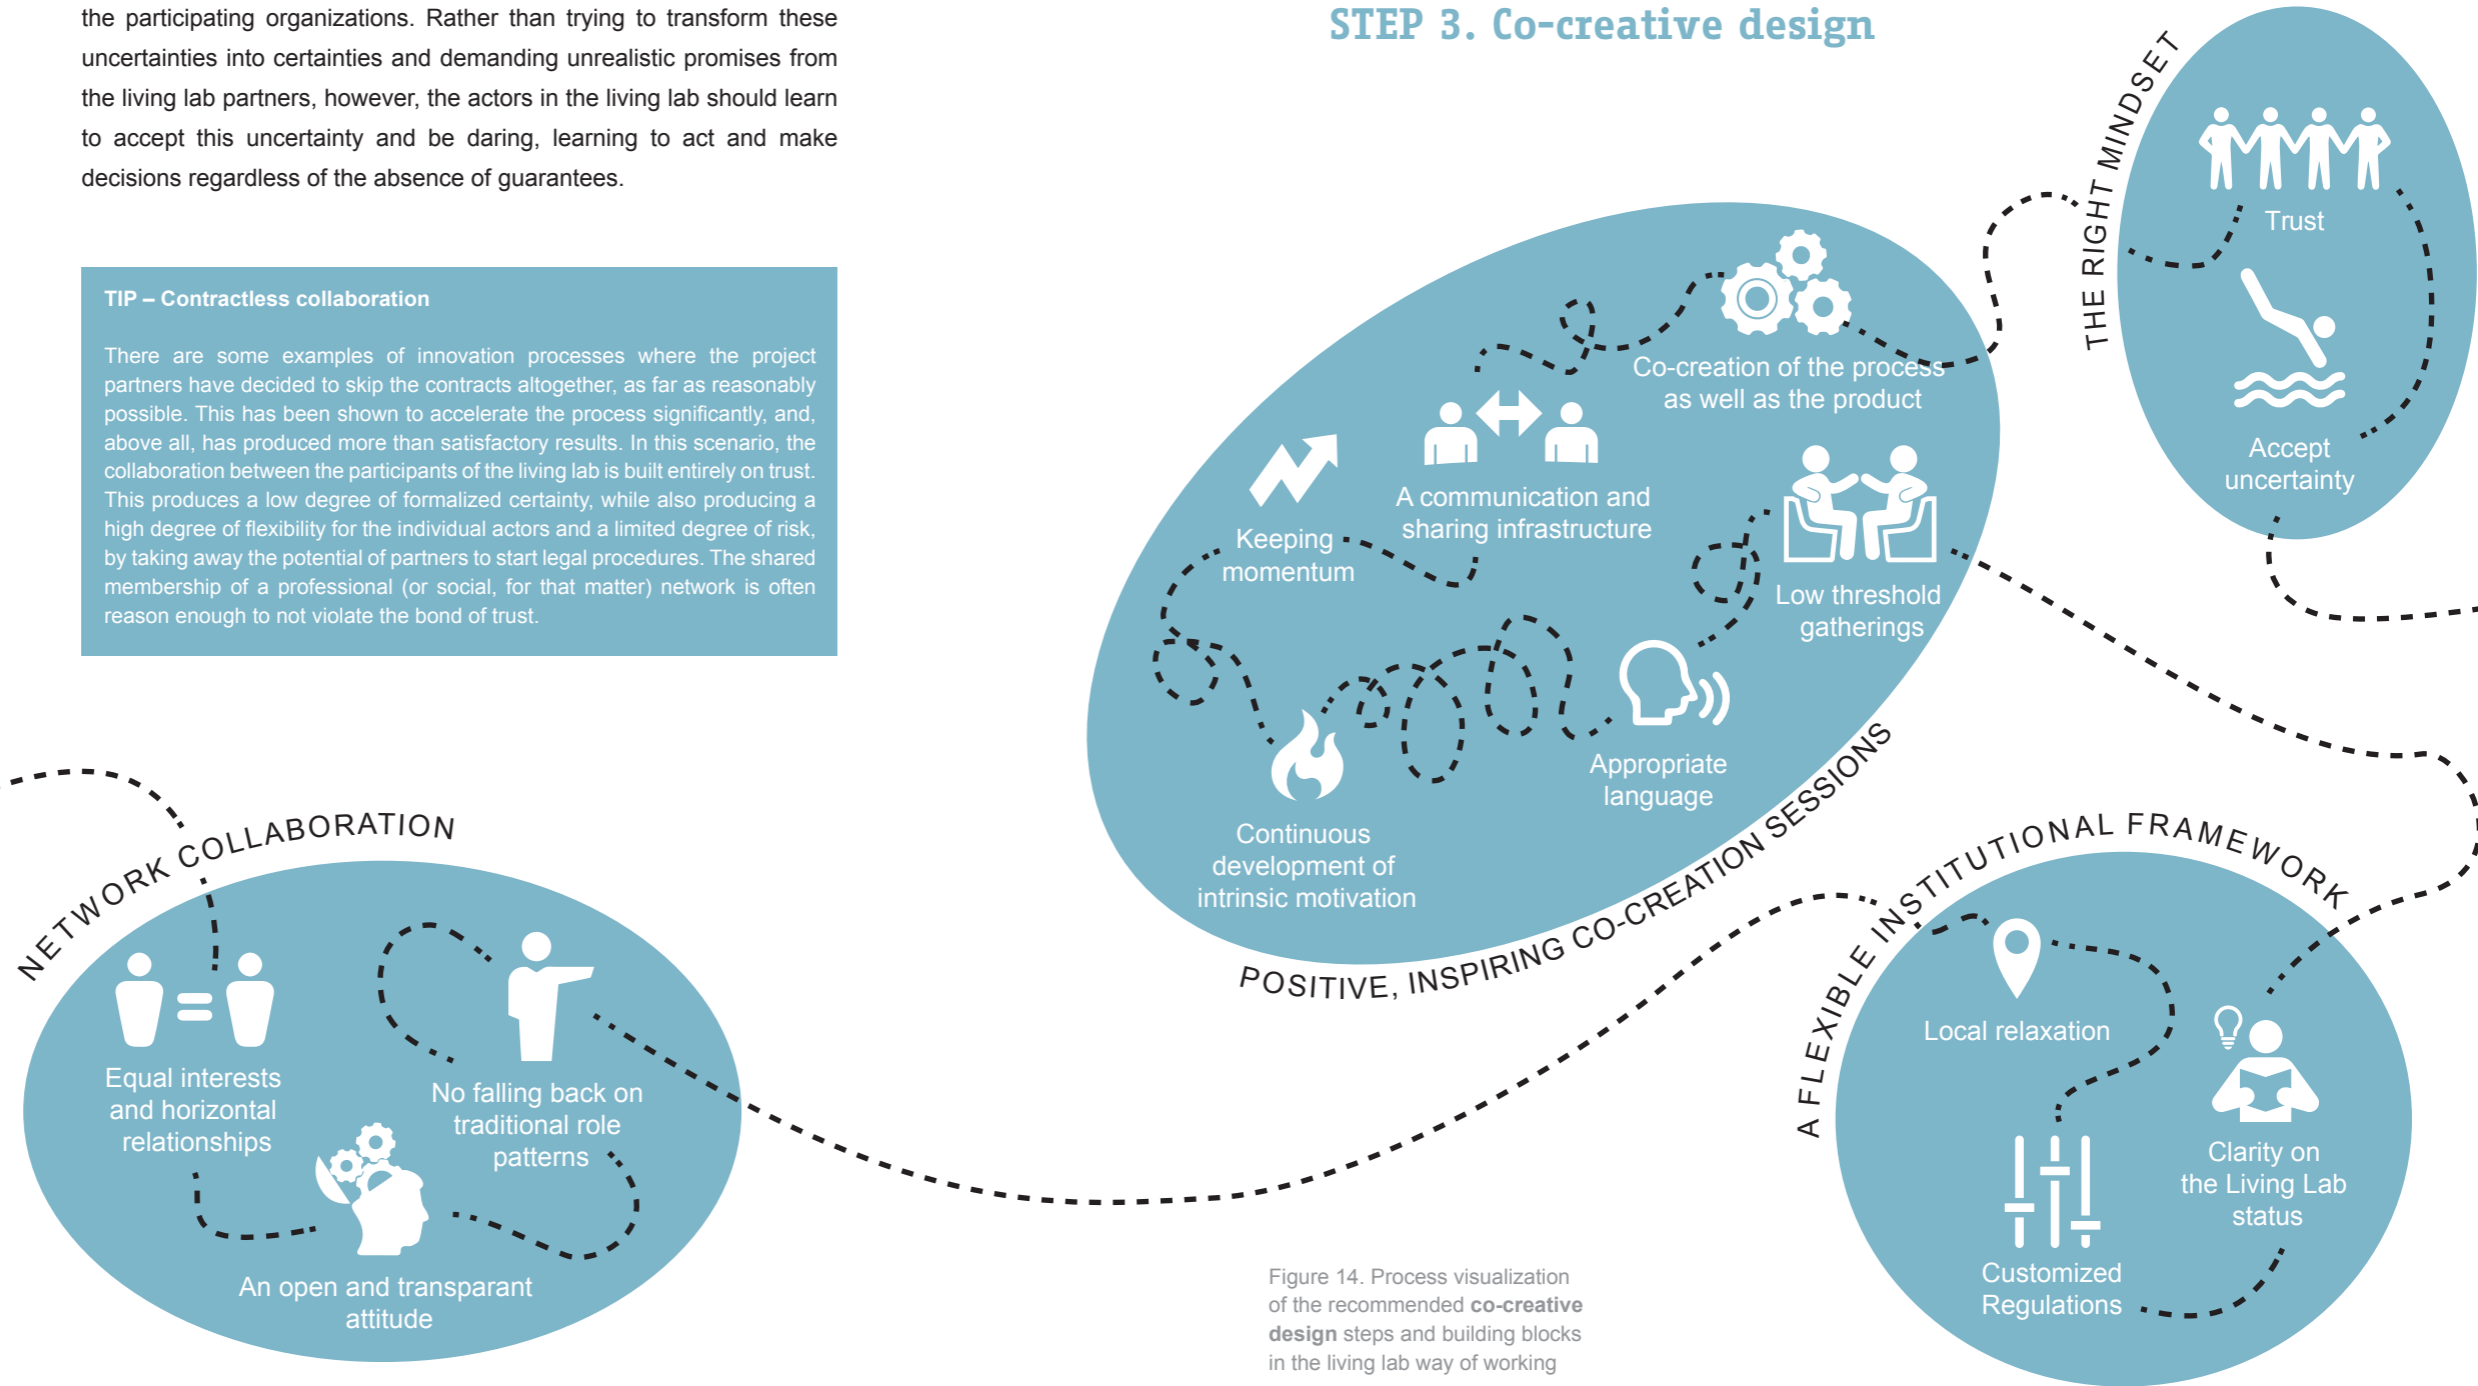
the participating organizations. Rather than trying to transform these uncertainties into certainties and demanding unrealistic promises from the living lab partners, however, the actors in the living lab should learn to accept this uncertainty and be daring, learning to act and make decisions regardless of the absence of guarantees.

TIP – Contractless collaboration

There are some examples of innovation processes where the project partners have decided to skip the contracts altogether, as far as reasonably possible. This has been shown to accelerate the process significantly, and, above all, has produced more than satisfactory results. In this scenario, the collaboration between the participants of the living lab is built entirely on trust. This produces a low degree of formalized certainty, while also producing a high degree of flexibility for the individual actors and a limited degree of risk, by taking away the potential of partners to start legal procedures. The shared membership of a professional (or social, for that matter) network is often reason enough to not violate the bond of trust.

STEP 3. Co-creative design

THE RIGHT MINDSET

Trust

Accept uncertainty

Co-creation of the process as well as the product

A communication and sharing infrastructure

Keeping momentum

Low threshold gatherings

Appropriate language

Continuous development of intrinsic motivation

POSITIVE, INSPIRING CO-CREATION SESSIONS

NETWORK COLLABORATION

Equal interests and horizontal relationships

No falling back on traditional role patterns

An open and transparant attitude

A FLEXIBLE INSTITUTIONAL FRAMEWORK

Local relaxation

Clarity on the Living Lab status

Customized Regulations

Figure 14. Process visualization of the recommended co-creative design steps and building blocks in the living lab way of working